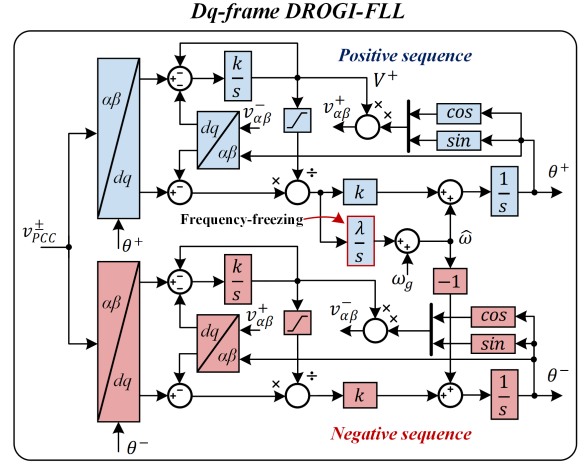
Dq-frame DROGI-FLL

Positive sequence

$\alpha\beta$

$dq$

$\frac{k}{s}$

$V^+$

$v_{\alpha\beta}^-$

$v_{\alpha\beta}^+$

$dq$

$\alpha\beta$

$cos$

$sin$

$\times$

$\times$

$\times$

$\div$

$k$

$\frac{1}{s}$

$\theta^+$

$v_{PCC}^{\pm}$

$\theta^+$

Frequency-freezing

$\frac{\lambda}{s}$

$\hat{\omega}$

$\omega_g$

$-1$

$\alpha\beta$

$dq$

$\frac{k}{s}$

$v_{\alpha\beta}^+$

$v_{\alpha\beta}^-$

$dq$

$\alpha\beta$

$cos$

$sin$

$\times$

$\times$

$\times$

$\div$

$k$

$\frac{1}{s}$

$\theta^-$

$\theta^-$

Negative sequence